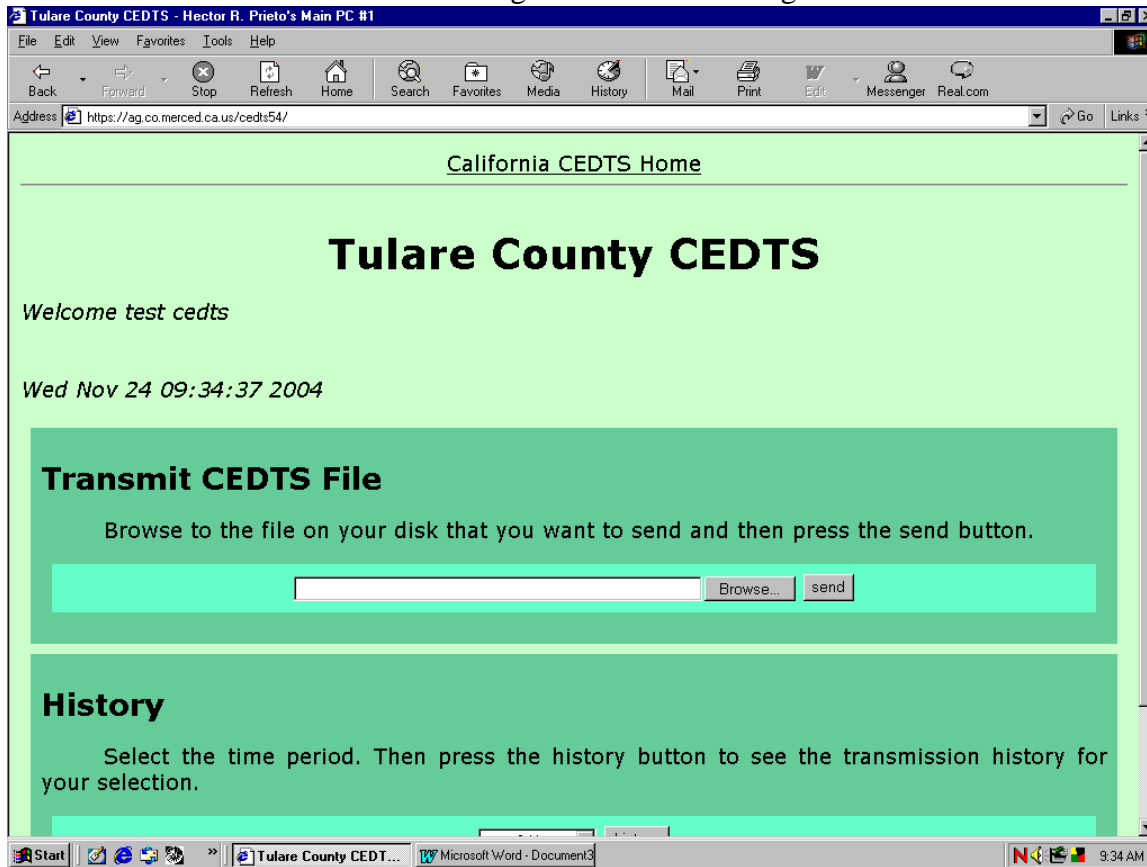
Tulare County CEDTS - Hector R. Prieto's Main PC #1

File Edit View Favorites Tools Help

Back Forward Stop Refresh Home Search Favorites Media History Mail Print Edit Messenger Real.com

Address https://ag.co.merced.ca.us/cedts54/ Go Links

California CEDTS Home

Tulare County CEDTS

Welcome test cedts

Wed Nov 24 09:34:37 2004

Transmit CEDTS File

Browse to the file on your disk that you want to send and then press the send button.

Browse... send

History

Select the time period. Then press the history button to see the transmission history for your selection.

Start Tulare County CEDT... Microsoft Word - Document3 9:34 AM